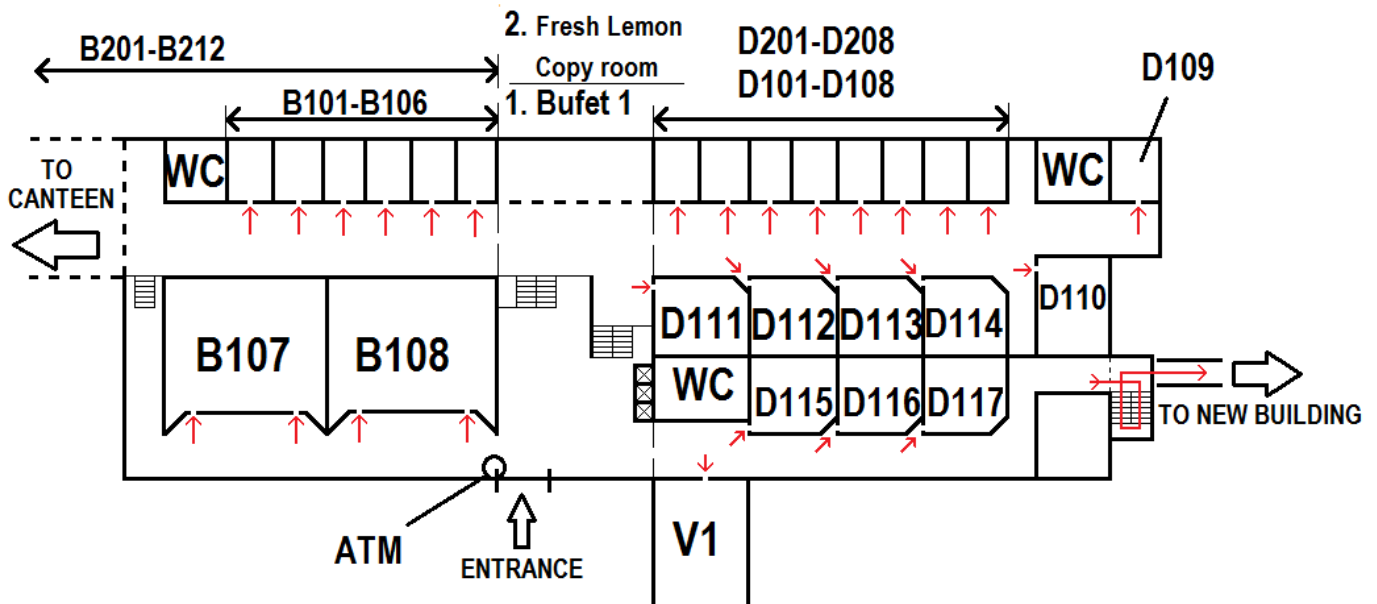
B201-B212

2. Fresh Lemon

Copy room

1. Bufet 1

D201-D208
D101-D108

D109

B101-B106

TO CANTEEN

WC

WC

D110

D111 D112 D113 D114

B107

B108

WC

D115 D116 D117

TO NEW BUILDING

ATM

ENTRANCE

V1